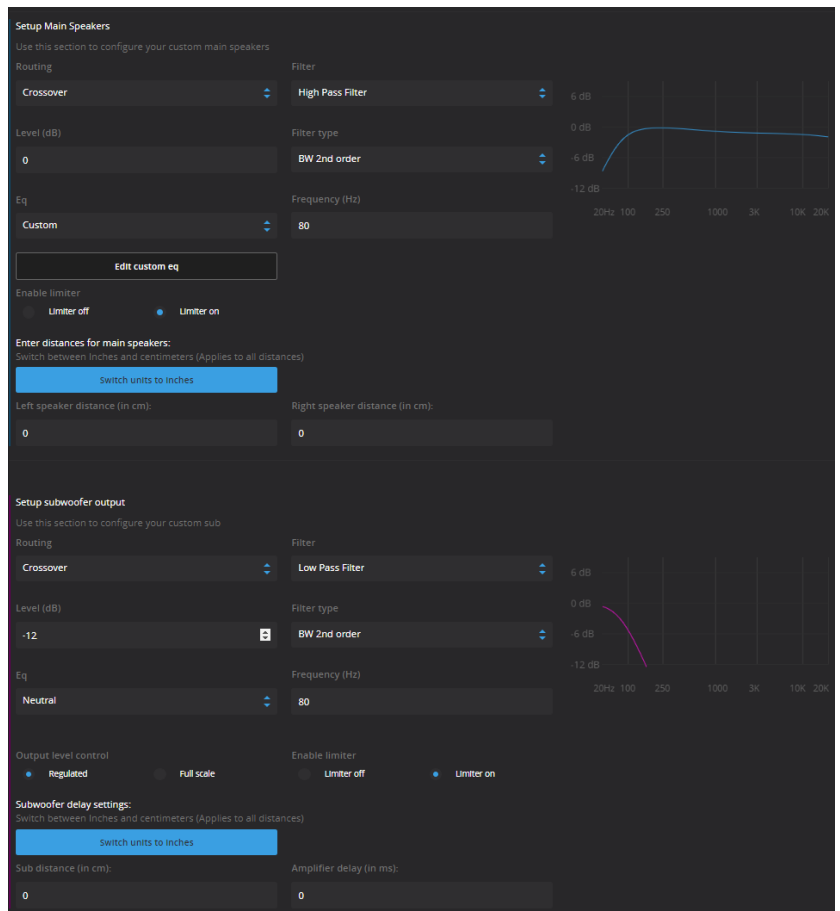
Setup Main Speakers

Use this section to configure your custom main speakers

Routing

Crossover

Filter

High Pass Filter

6 dB
0 dB
-6 dB
-12 dB
20Hz 100 250 1000 3K 10K 20K

Level (dB)

0

Filter type

BW 2nd order

Eq

Custom

Frequency (Hz)

80

Edit custom eq

Enable limiter

Limiter off

Limiter on

Enter distances for main speakers:

Switch between Inches and centimeters (Applies to all distances)

Switch units to inches

Left speaker distance (in cm):

0

Right speaker distance (in cm):

0

Setup subwoofer output

Use this section to configure your custom sub

Routing

Crossover

Filter

Low Pass Filter

6 dB
0 dB
-6 dB
-12 dB
20Hz 100 250 1000 3K 10K 20K

Level (dB)

-12

Filter type

BW 2nd order

Eq

Neutral

Frequency (Hz)

80

Output level control

Regulated

Full scale

Enable limiter

Limiter off

Limiter on

Subwoofer delay settings:

Switch between Inches and centimeters (Applies to all distances)

Switch units to inches

Sub distance (in cm):

0

Amplifier delay (in ms):

0